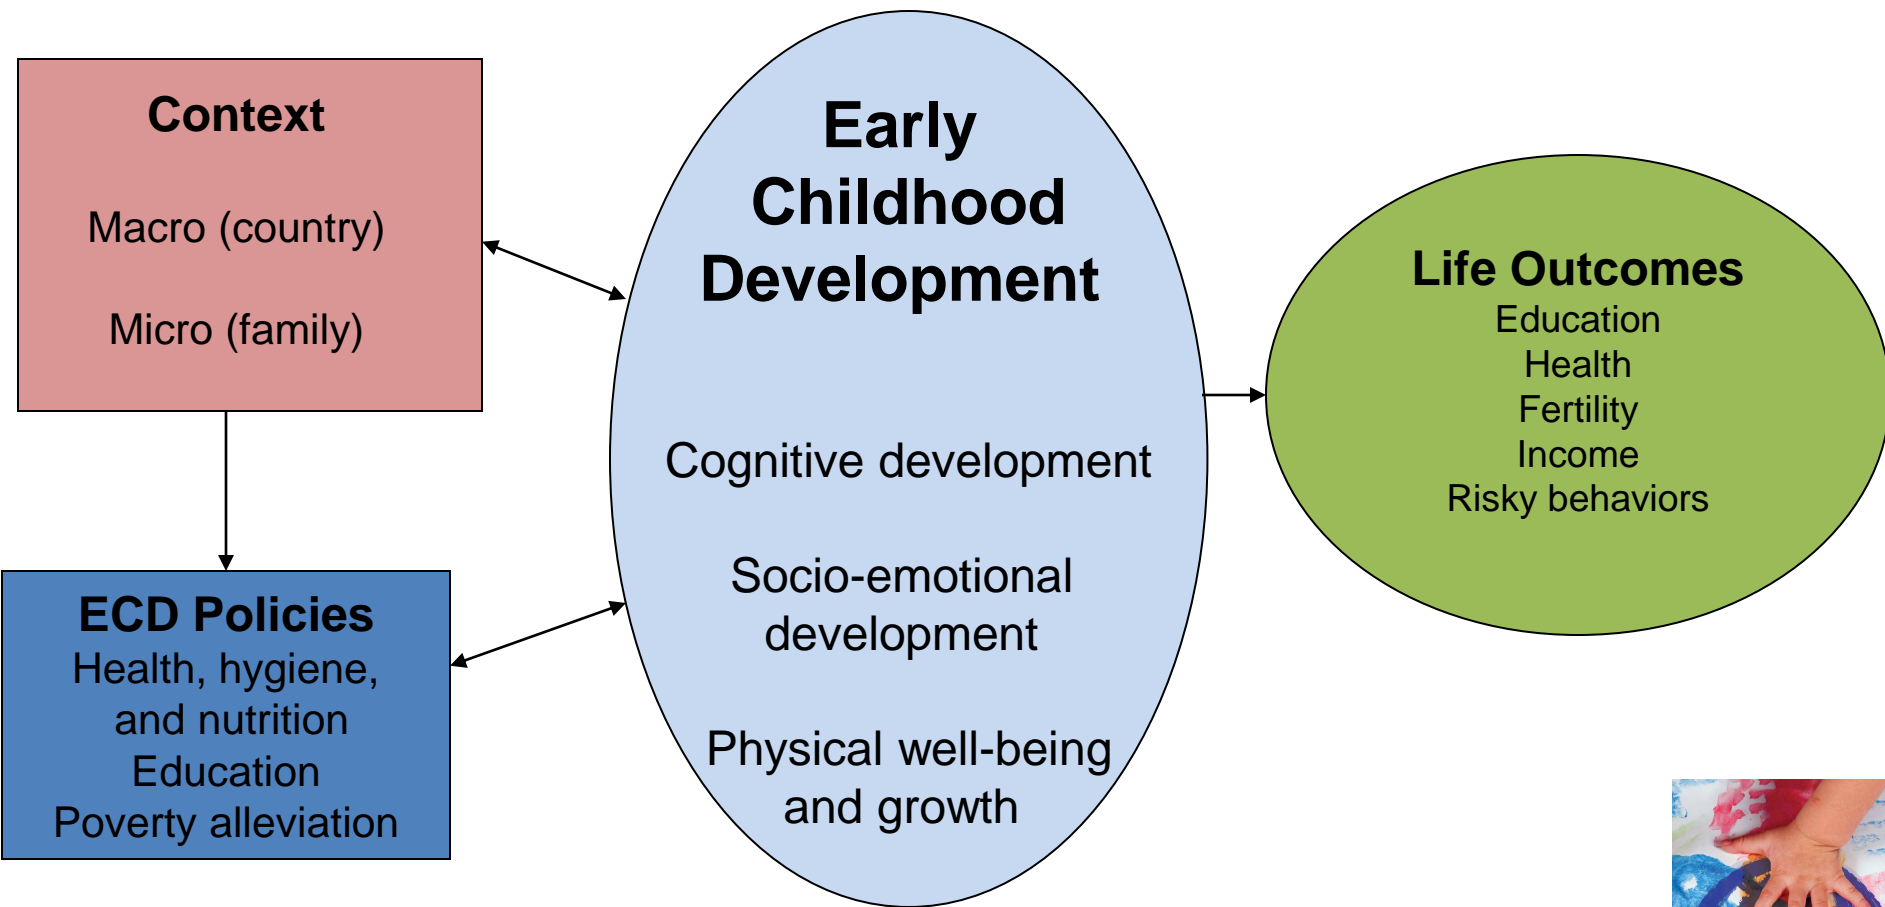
Context

Macro (country)

Micro (family)

ECD Policies
Health, hygiene, and nutrition
Education
Poverty alleviation

Early Childhood Development

Cognitive development

Socio-emotional development

Physical well-being and growth

Life Outcomes
Education
Health
Fertility
Income
Risky behaviors